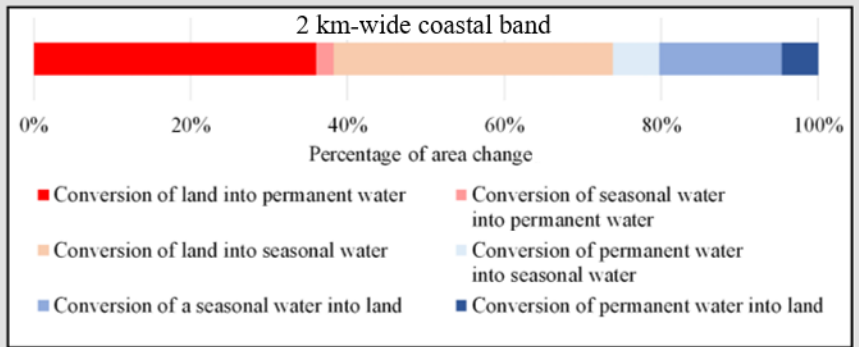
2 km-wide coastal band

0%
20%
40%
60%
80%
100%

Percentage of area change

Conversion of land into permanent water
Conversion of seasonal water into permanent water
Conversion of land into seasonal water
Conversion of permanent water into seasonal water
Conversion of a seasonal water into land
Conversion of permanent water into land